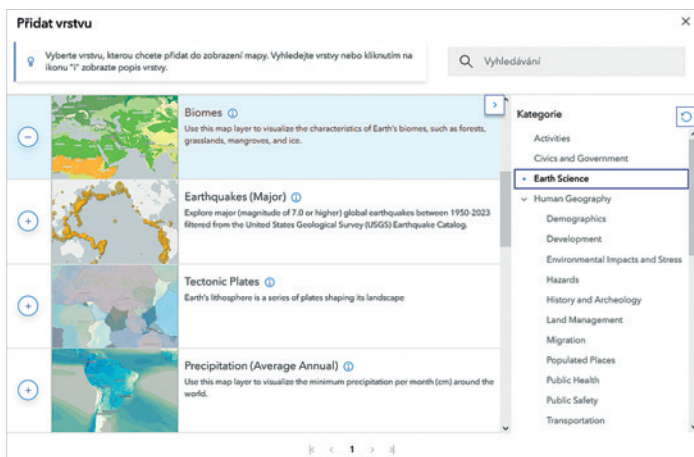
Přidat vrstvu

×

Vyberte vrstvu, kterou chcete přidat do zobrazení mapy. Vyhledejte vrstvy nebo kliknutím na ikonu "i" zobrazte popis vrstvy.

Vyhledávání

Biomes
Use this map layer to visualize the characteristics of Earth's biomes, such as forests, grasslands, mangroves, and ice.

Earthquakes (Major)
Explore major (magnitude of 7.0 or higher) global earthquakes between 1950-2023 filtered from the United States Geological Survey (USGS) Earthquake Catalog.

Tectonic Plates
Earth's lithosphere is a series of plates shaping its landscape

Precipitation (Average Annual)
Use this map layer to visualize the minimum precipitation per month (cm) around the world.

Kategorie
Activities
Civics and Government
Earth Science
Human Geography
Demographics
Development
Environmental Impacts and Stress
Hazards
History and Archeology
Land Management
Migration
Populated Places
Public Health
Public Safety
Transportation

1